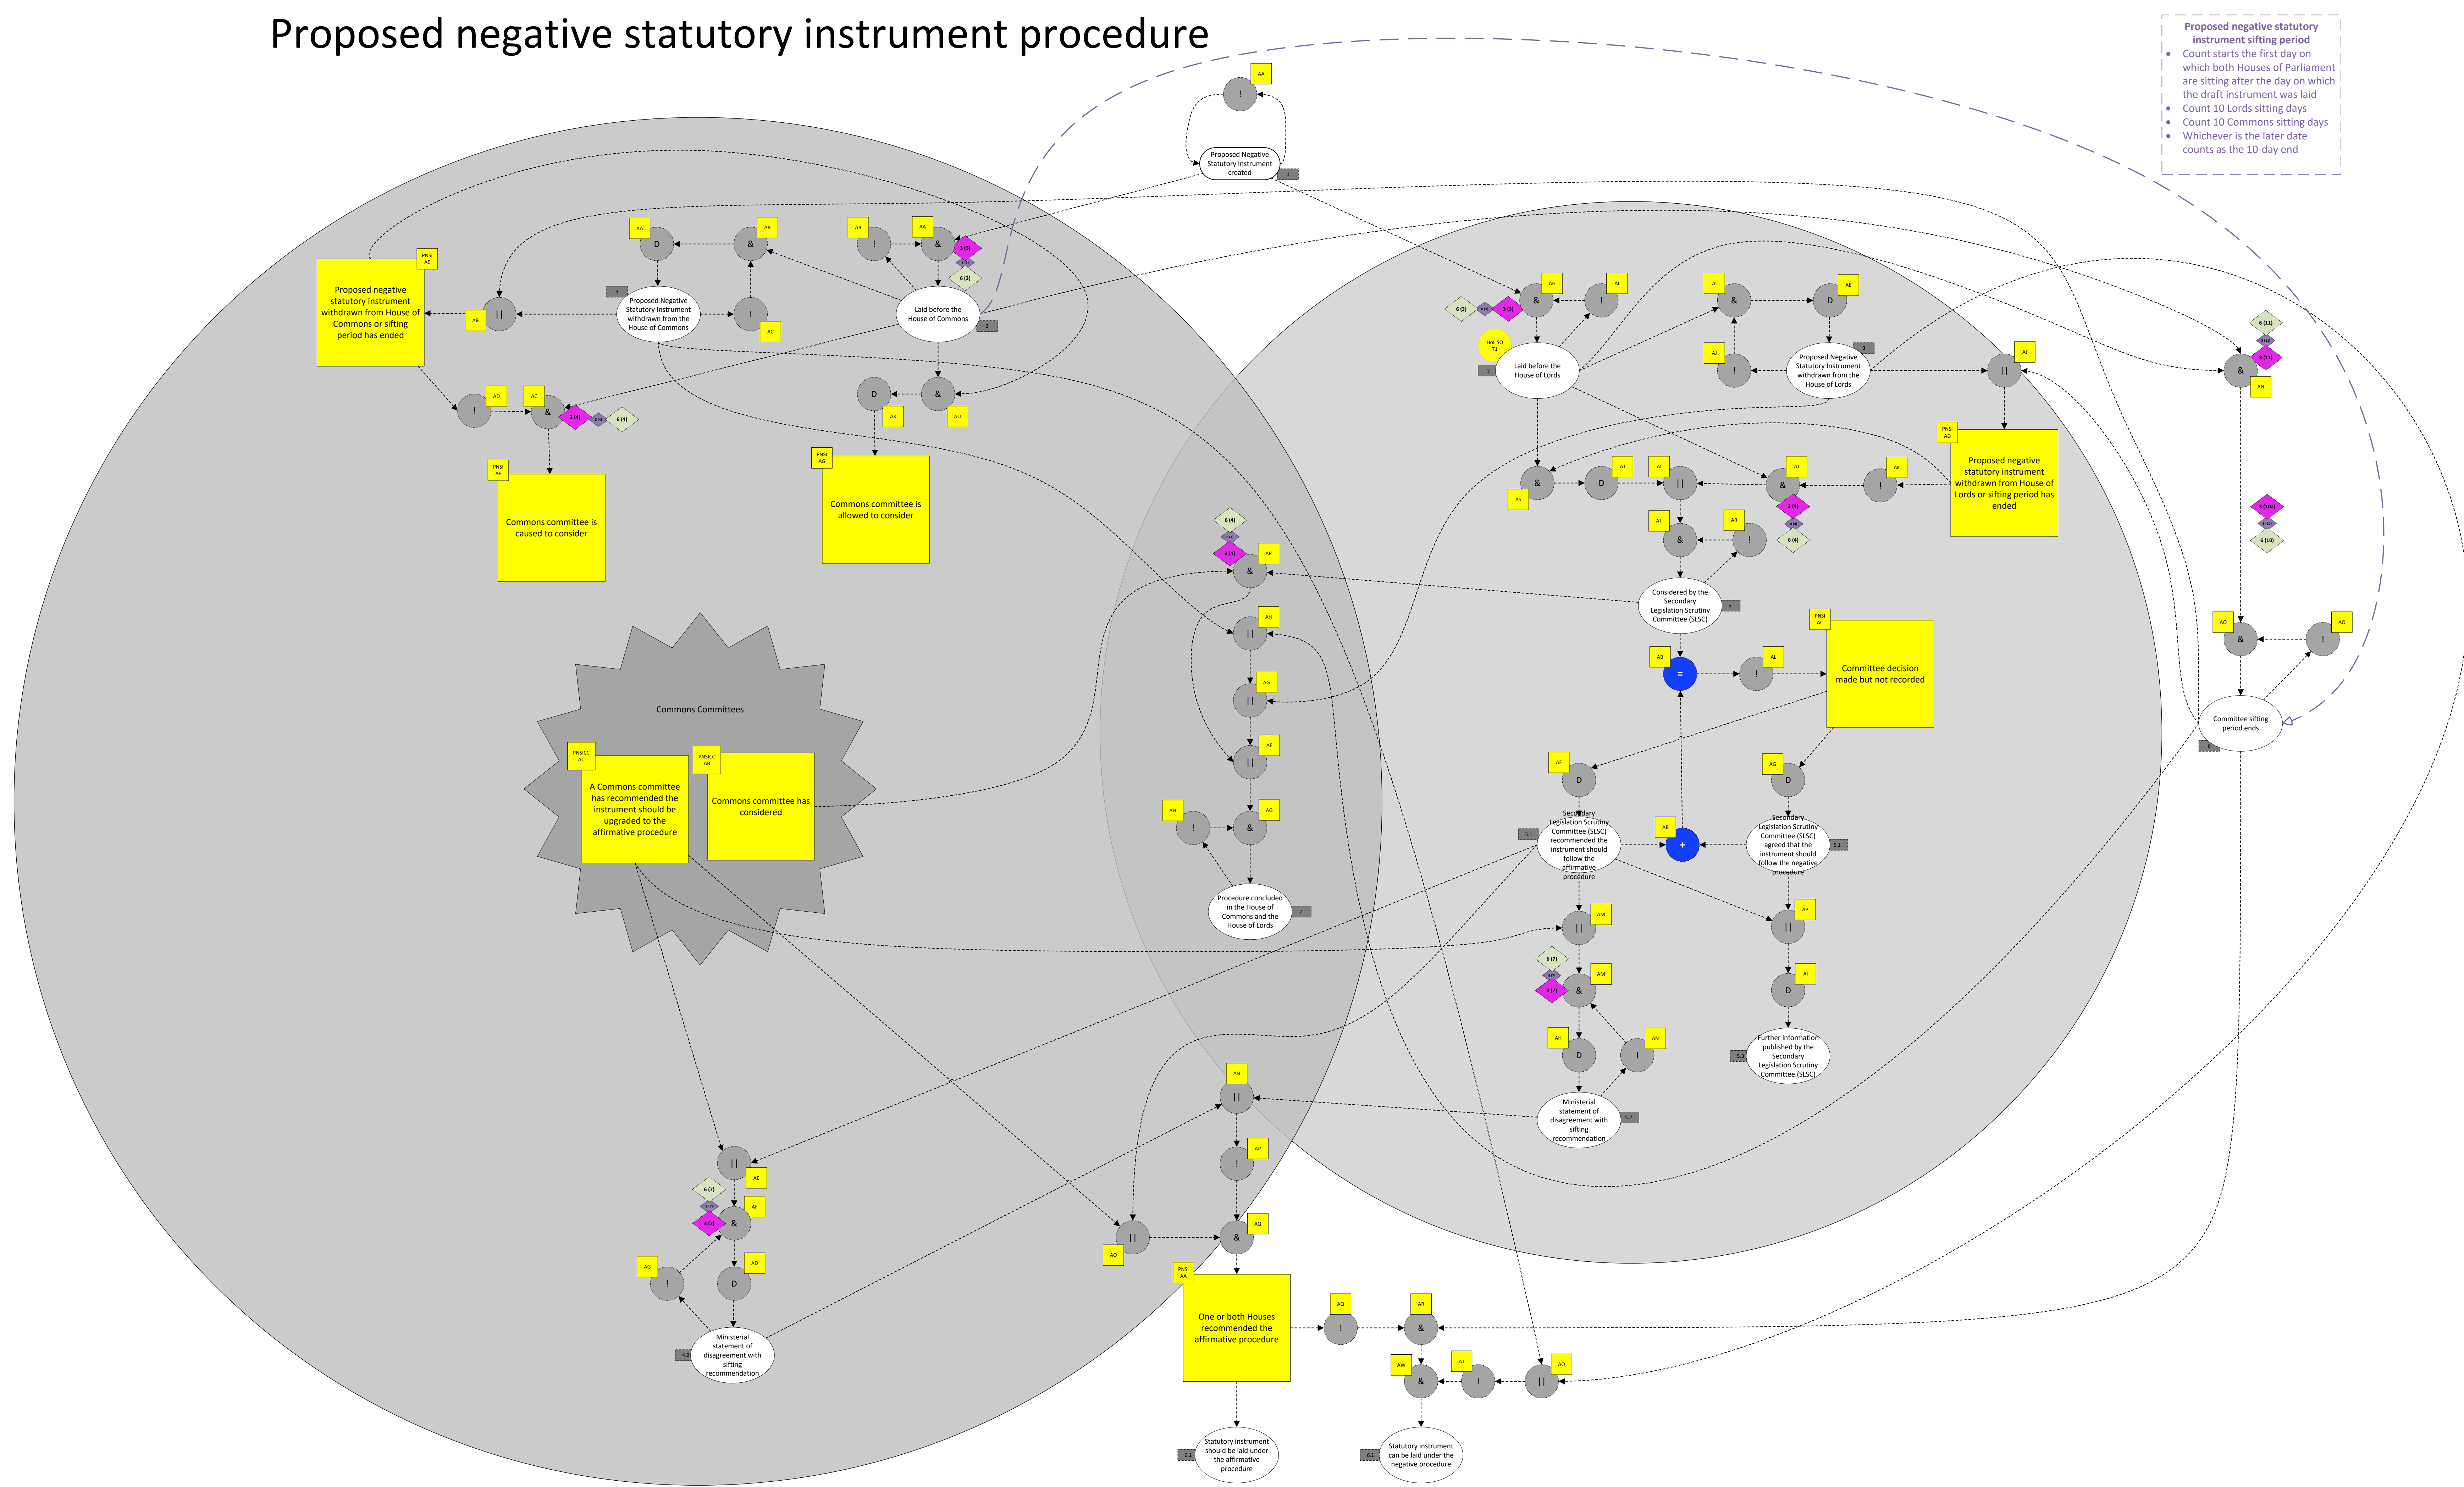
Proposed negative statutory instrument procedure

Proposed negative statutory instrument sifting period
- Count starts the first day on which both Houses of Parliament are sitting after the day on which the draft instrument was laid
- Count 10 Lords sitting days
- Count 10 Commons sitting days
- Whichever is the later date counts as the 10-day end

Proposed Negative Statutory Instrument created

Proposed negative statutory instrument withdrawn from House of Commons or sifting period has ended

Proposed Negative Statutory Instrument withdrawn from the House of Commons

Laid before the House of Commons

Commons committee is caused to consider

Commons committee is allowed to consider

Commons Committees

A Commons committee has recommended the instrument should be upgraded to the affirmative procedure

Commons committee has considered

Ministerial statement of disagreement with sifting recommendation

Procedure concluded in the House of Commons and the House of Lords

One or both Houses recommended the affirmative procedure

Statutory instrument should be laid under the affirmative procedure

Statutory instrument can be laid under the negative procedure

Laid before the House of Lords

Proposed Negative Statutory Instrument withdrawn from the House of Lords

Proposed negative statutory instrument withdrawn from House of Lords or sifting period has ended

Considered by the Secondary Legislation Scrutiny Committee (SLSC)

Committee decision made but not recorded

Secondary Legislation Scrutiny Committee (SLSC) recommended the instrument should follow the affirmative procedure

Secondary Legislation Scrutiny Committee (SLSC) agreed that the instrument should follow the negative procedure

Further information published by the Secondary Legislation Scrutiny Committee (SLSC)

Ministerial statement of disagreement with sifting recommendation

Committee sifting period ends

HoL SO 71